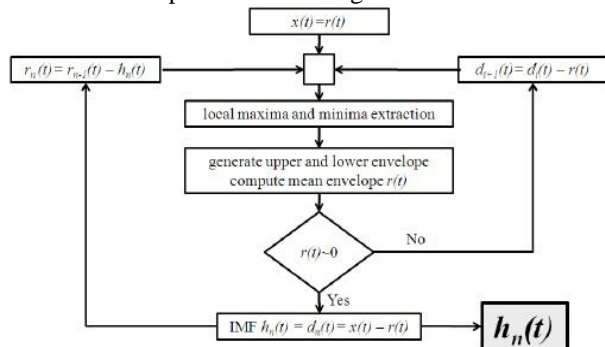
$x(t)=r(t)$

$r_n(t)=r_{n-1}(t)-h_n(t)$

$d_{i-1}(t)=d_i(t)-r(t)$

local maxima and minima extraction

generate upper and lower envelope
compute mean envelope $r(t)$

$r(t)\sim 0$

No

Yes

IMF $h_n(t)=d_n(t)=x(t)-r(t)$

$h_n(t)$